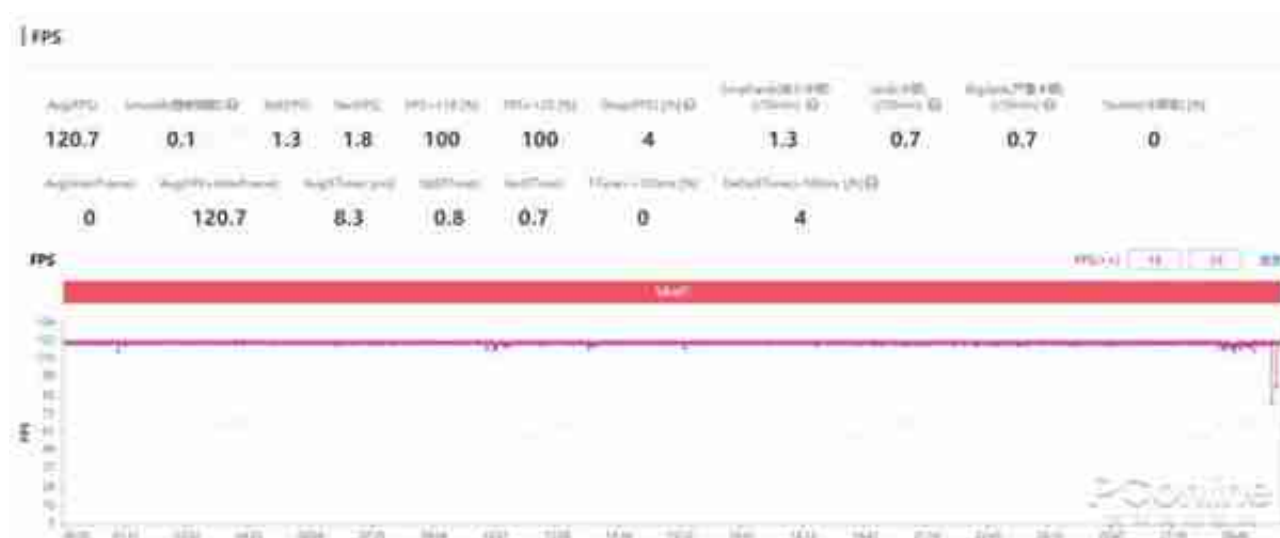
| FPS

| AvgFPS | Smooth度稳定性 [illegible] | VarFPS | SecFPS | FPS>=118 [%] | FPS>=120 [%] | DropFPS [/h] | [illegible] | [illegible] | BigJank严重卡顿 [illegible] | Stutter卡顿率 [%] |
|---|---|---|---|---|---|---|---|---|---|---|
| 120.7 | 0.1 | 1.3 | 1.8 | 100 | 100 | 4 | 1.3 | 0.7 | 0.7 | 0 |

| AvgInterFrame | AvgFPS+InterFrame | AvgFTime [ms] | StdFTime | SecFTime | FTime>=100ms [%] | DeltaFTime>=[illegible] [/h] |
|---|---|---|---|---|---|---|
| 0 | 120.7 | 8.3 | 0.8 | 0.7 | 0 | 4 |

FPS

FPS(+) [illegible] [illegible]

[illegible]

FPS

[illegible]